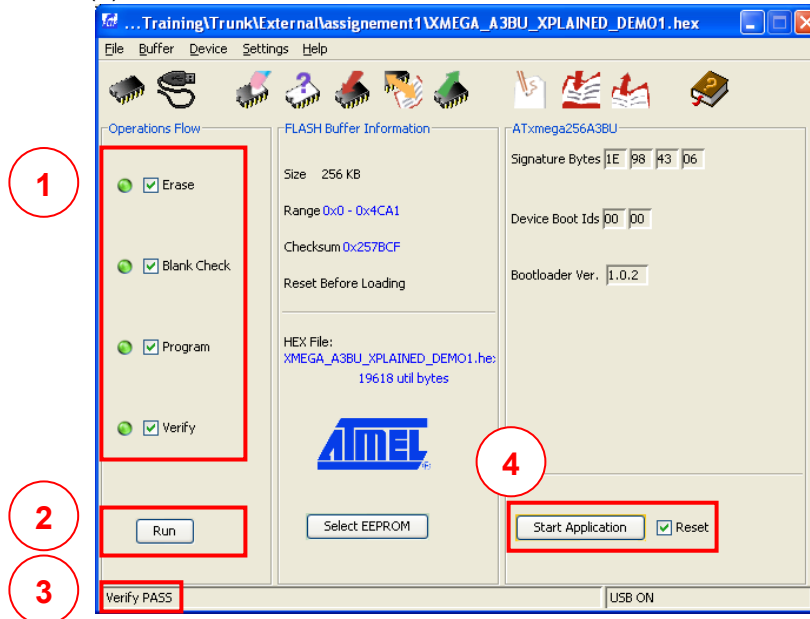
...Training\Trunk\External\assignement1\XMEGA_A3BU_XPLAINED_DEMO1.hex

File Buffer Device Settings Help

Operations Flow

1

Erase

Blank Check

Program

Verify

2

Run

3

Verify PASS

FLASH Buffer Information

Size 256 KB

Range 0x0 - 0x4CA1

Checksum 0x257BCF

Reset Before Loading

HEX File:
XMEGA_A3BU_XPLAINED_DEMO1.hex
19618 util bytes

ATMEL

Select EEPROM

ATxmega256A3BU

Signature Bytes 1E 98 43 06

Device Boot Ids 00 00

Bootloader Ver. 1.0.2

4

Start Application

Reset

USB ON